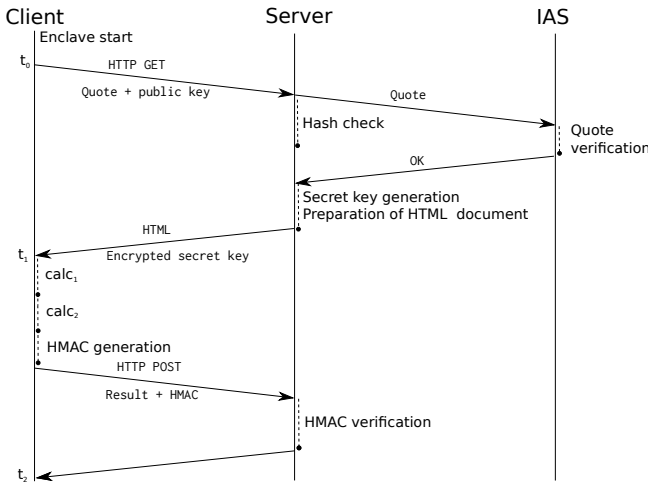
Client

Server

IAS

Enclave start

$t_0$

HTTP GET

Quote + public key

Quote

Hash check

Quote verification

OK

Secret key generation
Preparation of HTML document

HTML

$t_1$

Encrypted secret key

$calc_1$

$calc_2$

HMAC generation

HTTP POST

Result + HMAC

HMAC verification

$t_2$